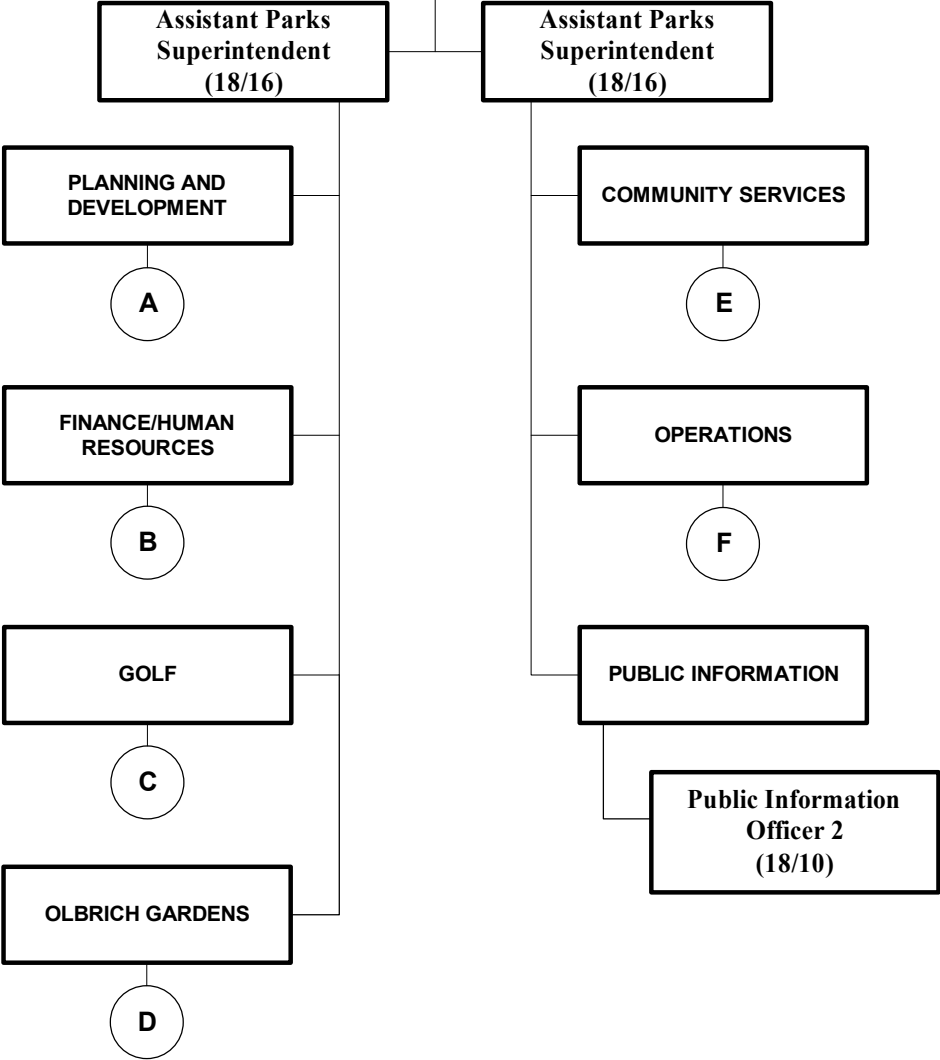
Assistant Parks Superintendent (18/16)

Assistant Parks Superintendent (18/16)

PLANNING AND DEVELOPMENT

A

FINANCE/HUMAN RESOURCES

B

GOLF

C

OLBRICH GARDENS

D

COMMUNITY SERVICES

E

OPERATIONS

F

PUBLIC INFORMATION

Public Information Officer 2 (18/10)